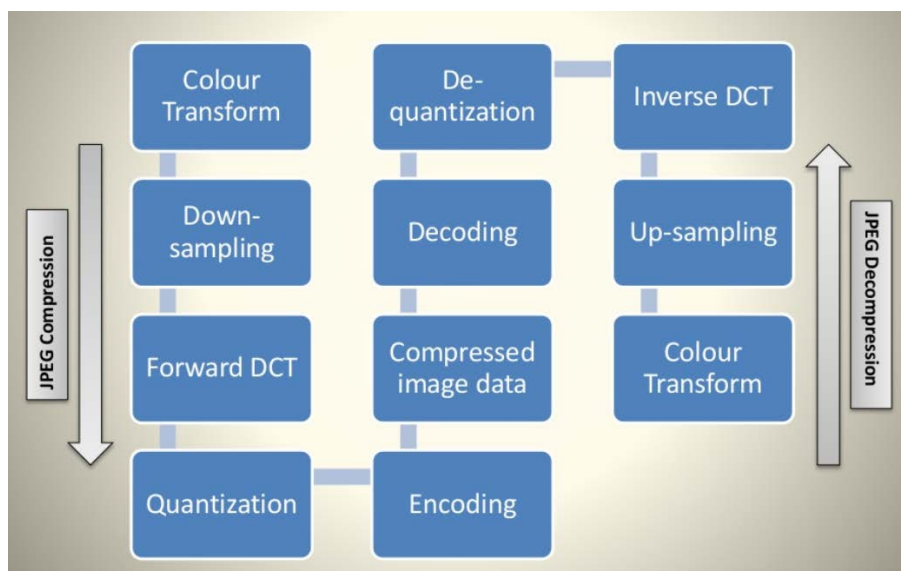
JPEG Compression

Colour Transform

Down-sampling

Forward DCT

Quantization

Encoding

Compressed image data

Decoding

De-quantization

Inverse DCT

Up-sampling

Colour Transform

JPEG Decompression